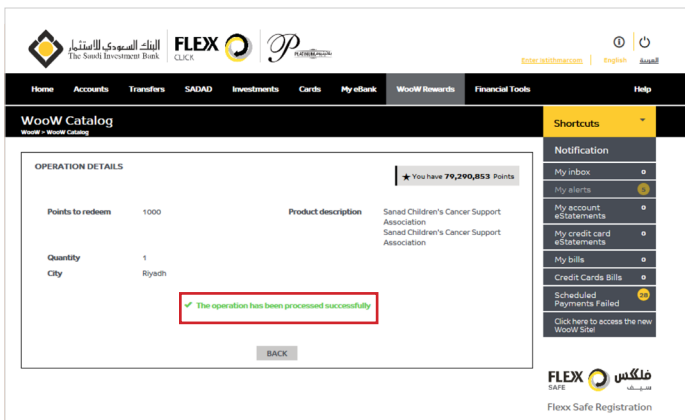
البنك السعودي للاستثمار The Saudi Investment Bank

FLEX CLICK

PLATINUM

Enter istithmarcom | English | العربية

Home | Accounts | Transfers | SADAD | Investments | Cards | My eBank | WooW Rewards | Financial Tools | Help

WooW Catalog
WooW > WooW Catalog

Shortcuts

Notification

My inbox 0
My alerts 5
My account eStatements 0
My credit card eStatements 0
My bills 0
Credit Cards Bills 0
Scheduled Payments Failed 35
Click here to access the new WooW Site!

OPERATION DETAILS

★ You have 79,290,853 Points

Points to redeem 1000

Product description Sanad Children's Cancer Support Association
Sanad Children's Cancer Support Association

Quantity 1

City Riyadh

✔ The operation has been processed successfully

BACK

FLEX SAFE فلكس سيف

Flexx Safe Registration